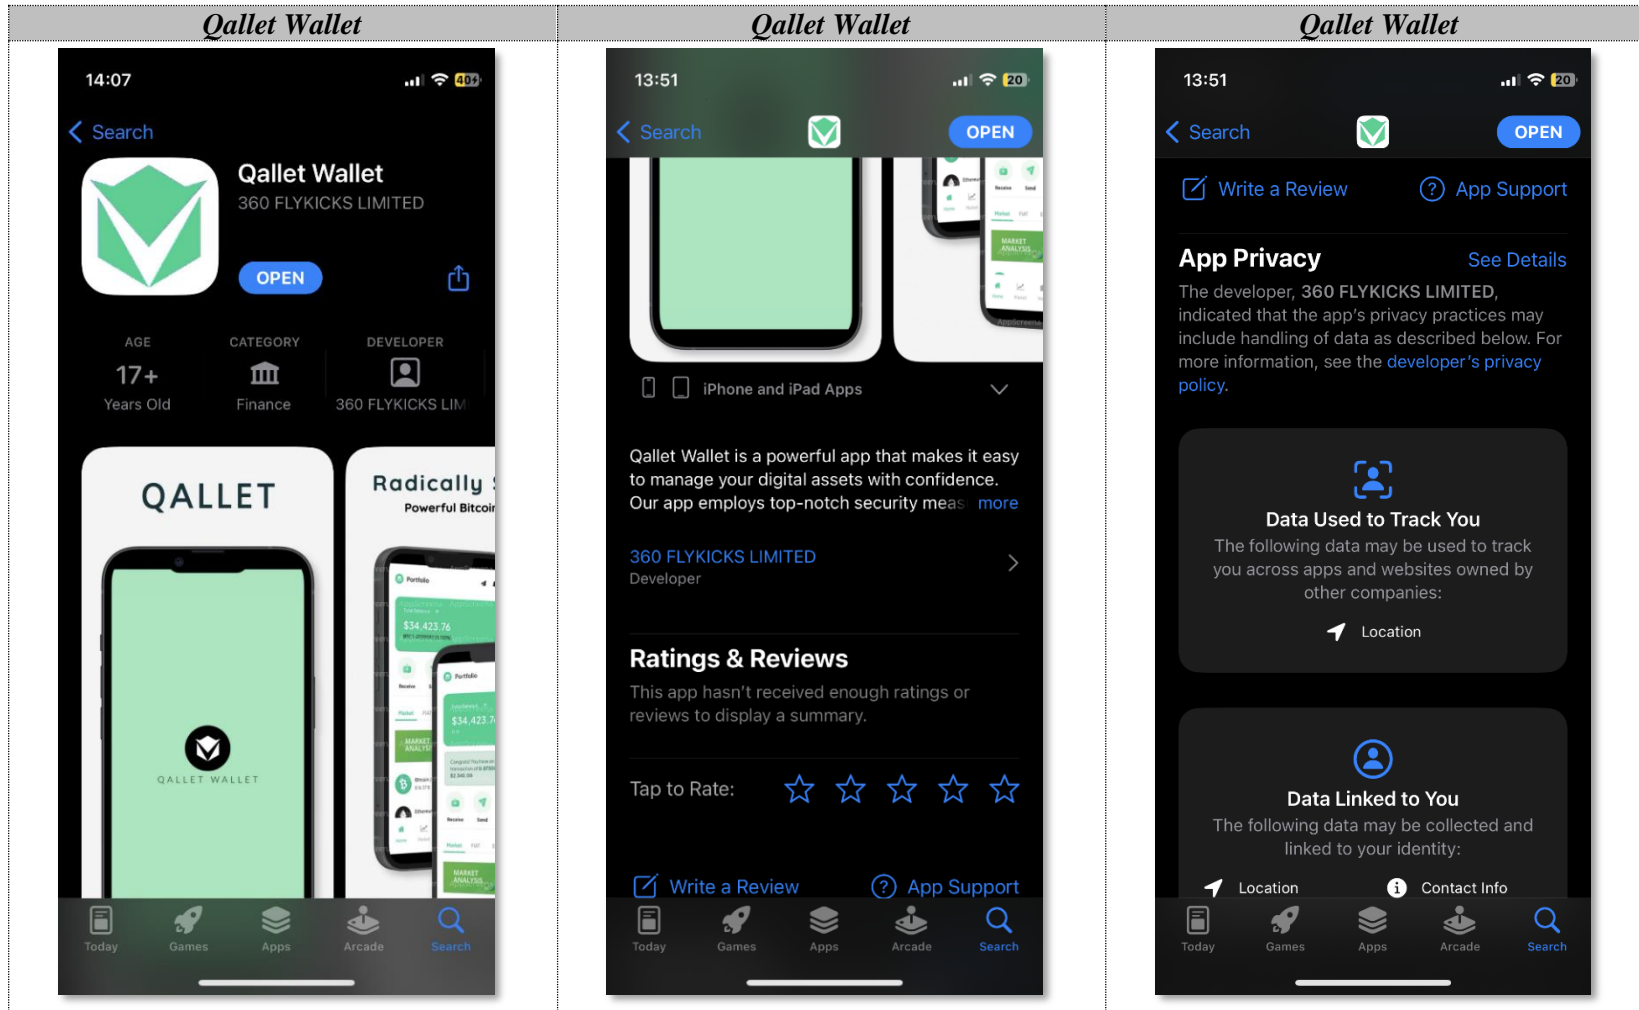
Qallet Wallet

14:07

40

Search

Qallet Wallet
360 FLYKICKS LIMITED

OPEN

AGE
17+
Years Old

CATEGORY
Finance

DEVELOPER
360 FLYKICKS LIM

QALLET

QALLET WALLET

Radically
Powerful Bitcoi

Portfolio

$34,423.76

Portfolio

$34,423.7

MARKET ANALYSIS

MARKET ANALYSIS

Today Games Apps Arcade Search

Qallet Wallet

13:51

20

Search

OPEN

MARKET ANALYSIS

iPhone and iPad Apps

Qallet Wallet is a powerful app that makes it easy to manage your digital assets with confidence. Our app employs top-notch security meas more

360 FLYKICKS LIMITED
Developer

Ratings & Reviews

This app hasn't received enough ratings or reviews to display a summary.

Tap to Rate:

Write a Review

App Support

Today Games Apps Arcade Search

Qallet Wallet

13:51

20

Search

OPEN

Write a Review

App Support

App Privacy

See Details

The developer, 360 FLYKICKS LIMITED, indicated that the app's privacy practices may include handling of data as described below. For more information, see the developer's privacy policy.

Data Used to Track You

The following data may be used to track you across apps and websites owned by other companies:

Location

Data Linked to You

The following data may be collected and linked to your identity:

Location

Contact Info

Today Games Apps Arcade Search